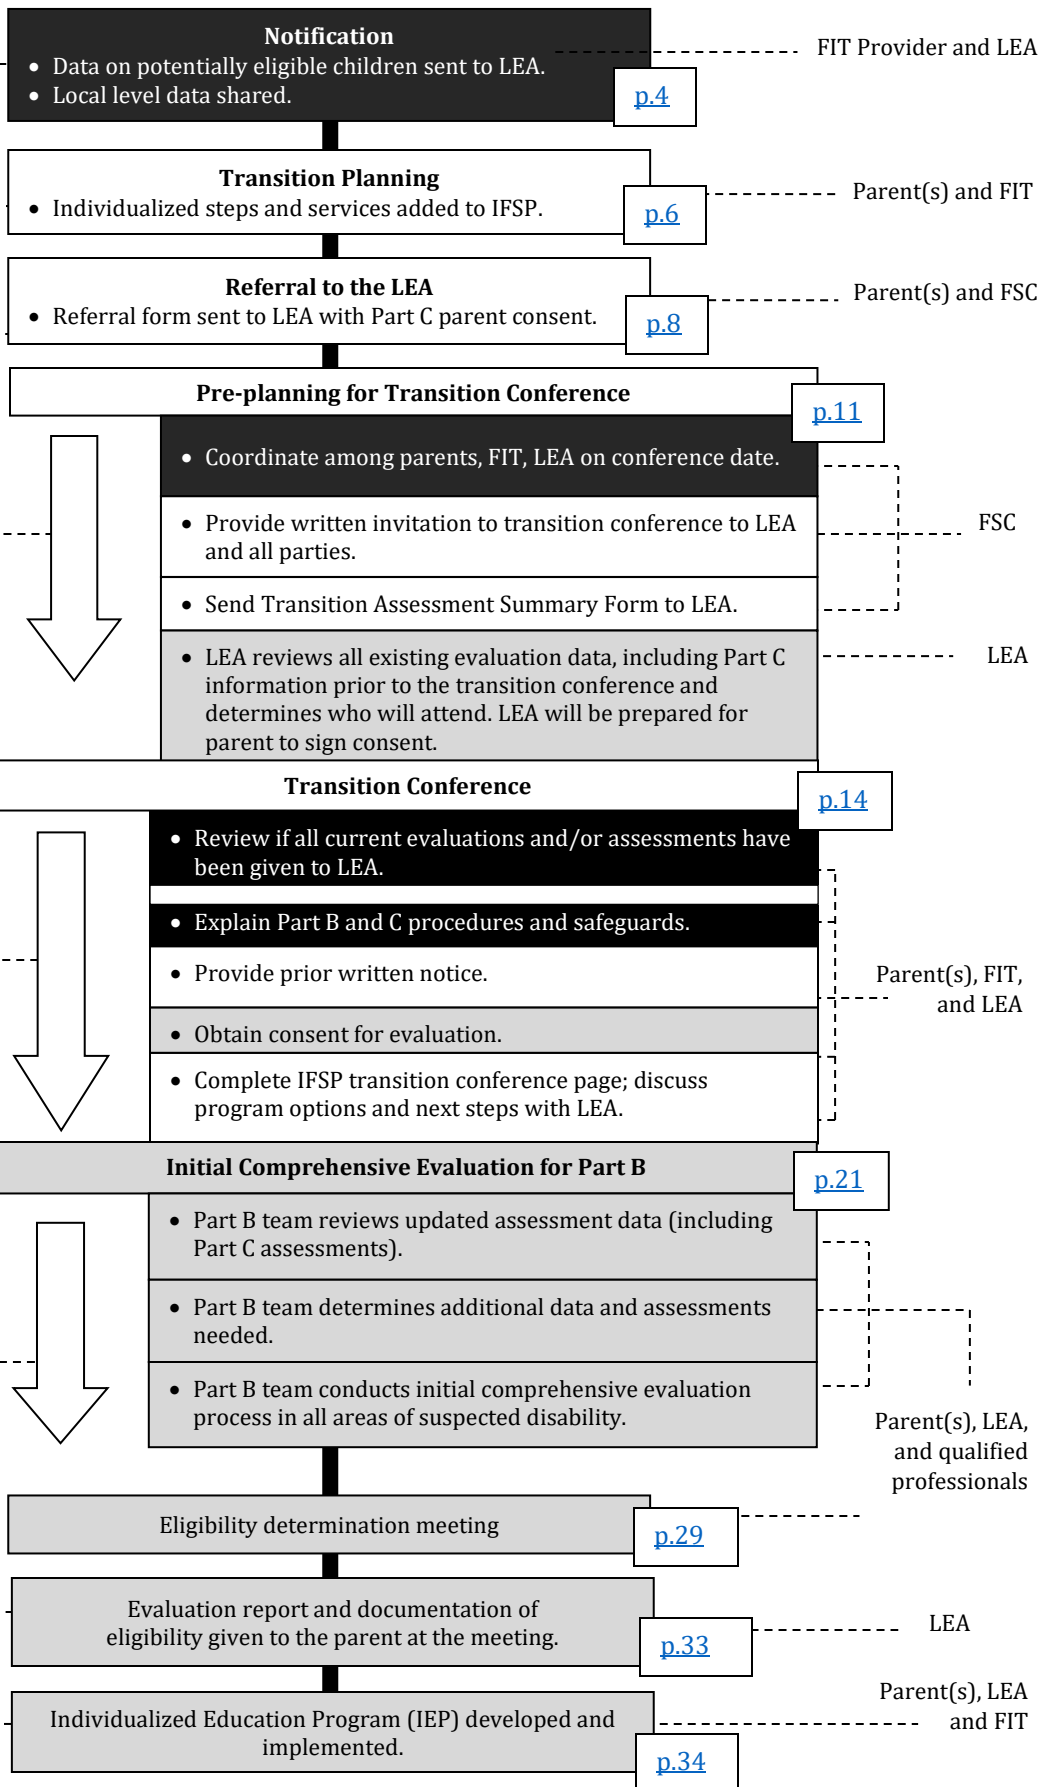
Notification
- Data on potentially eligible children sent to LEA.
- Local level data shared.

p.4

FIT Provider and LEA

Transition Planning
- Individualized steps and services added to IFSP.

p.6

Parent(s) and FIT

Referral to the LEA
- Referral form sent to LEA with Part C parent consent.

p.8

Parent(s) and FSC

Pre-planning for Transition Conference

p.11

- Coordinate among parents, FIT, LEA on conference date.
- Provide written invitation to transition conference to LEA and all parties.
- Send Transition Assessment Summary Form to LEA.

FSC

- LEA reviews all existing evaluation data, including Part C information prior to the transition conference and determines who will attend. LEA will be prepared for parent to sign consent.

LEA

Transition Conference

p.14

- Review if all current evaluations and/or assessments have been given to LEA.
- Explain Part B and C procedures and safeguards.
- Provide prior written notice.
- Obtain consent for evaluation.
- Complete IFSP transition conference page; discuss program options and next steps with LEA.

Parent(s), FIT, and LEA

Initial Comprehensive Evaluation for Part B

p.21

- Part B team reviews updated assessment data (including Part C assessments).
- Part B team determines additional data and assessments needed.
- Part B team conducts initial comprehensive evaluation process in all areas of suspected disability.

Parent(s), LEA, and qualified professionals

Eligibility determination meeting

p.29

Evaluation report and documentation of eligibility given to the parent at the meeting.

p.33

LEA

Individualized Education Program (IEP) developed and implemented.

p.34

Parent(s), LEA and FIT